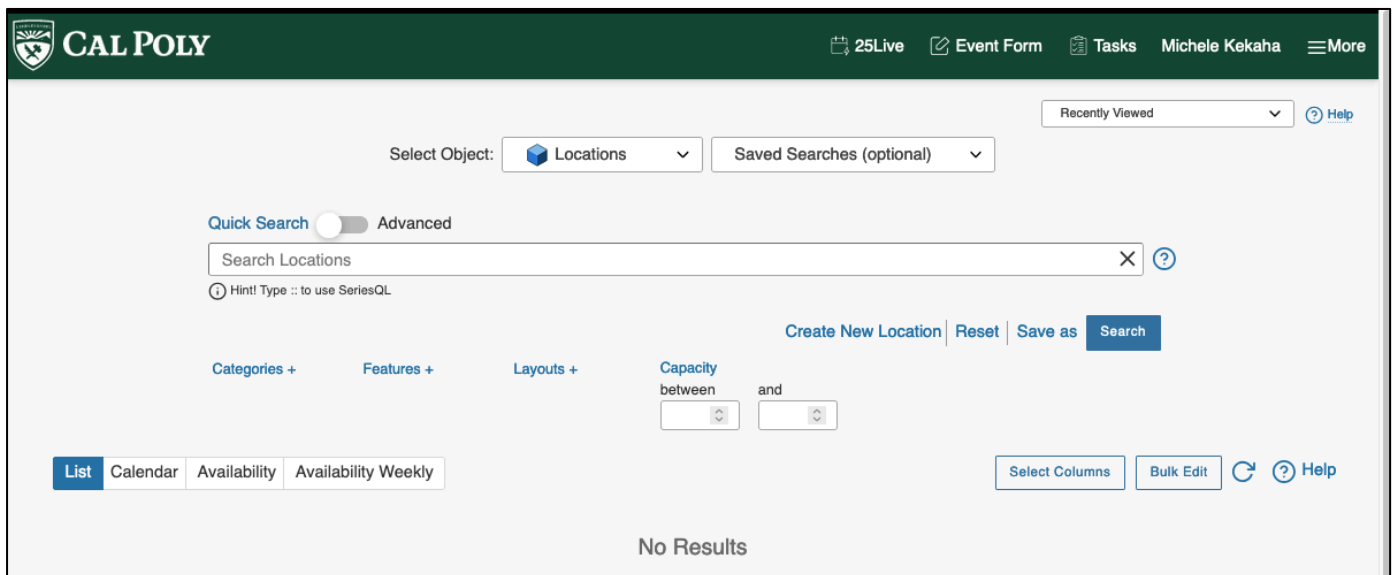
CAL POLY

25Live Event Form Tasks Michele Kekaha More

Recently Viewed

Help

Select Object: Locations Saved Searches (optional)

Quick Search Advanced

Search Locations

Hint! Type :: to use SeriesQL

Create New Location | Reset | Save as Search

Categories +

Features +

Layouts +

Capacity
between and

List Calendar Availability Availability Weekly

Select Columns Bulk Edit Help

No Results